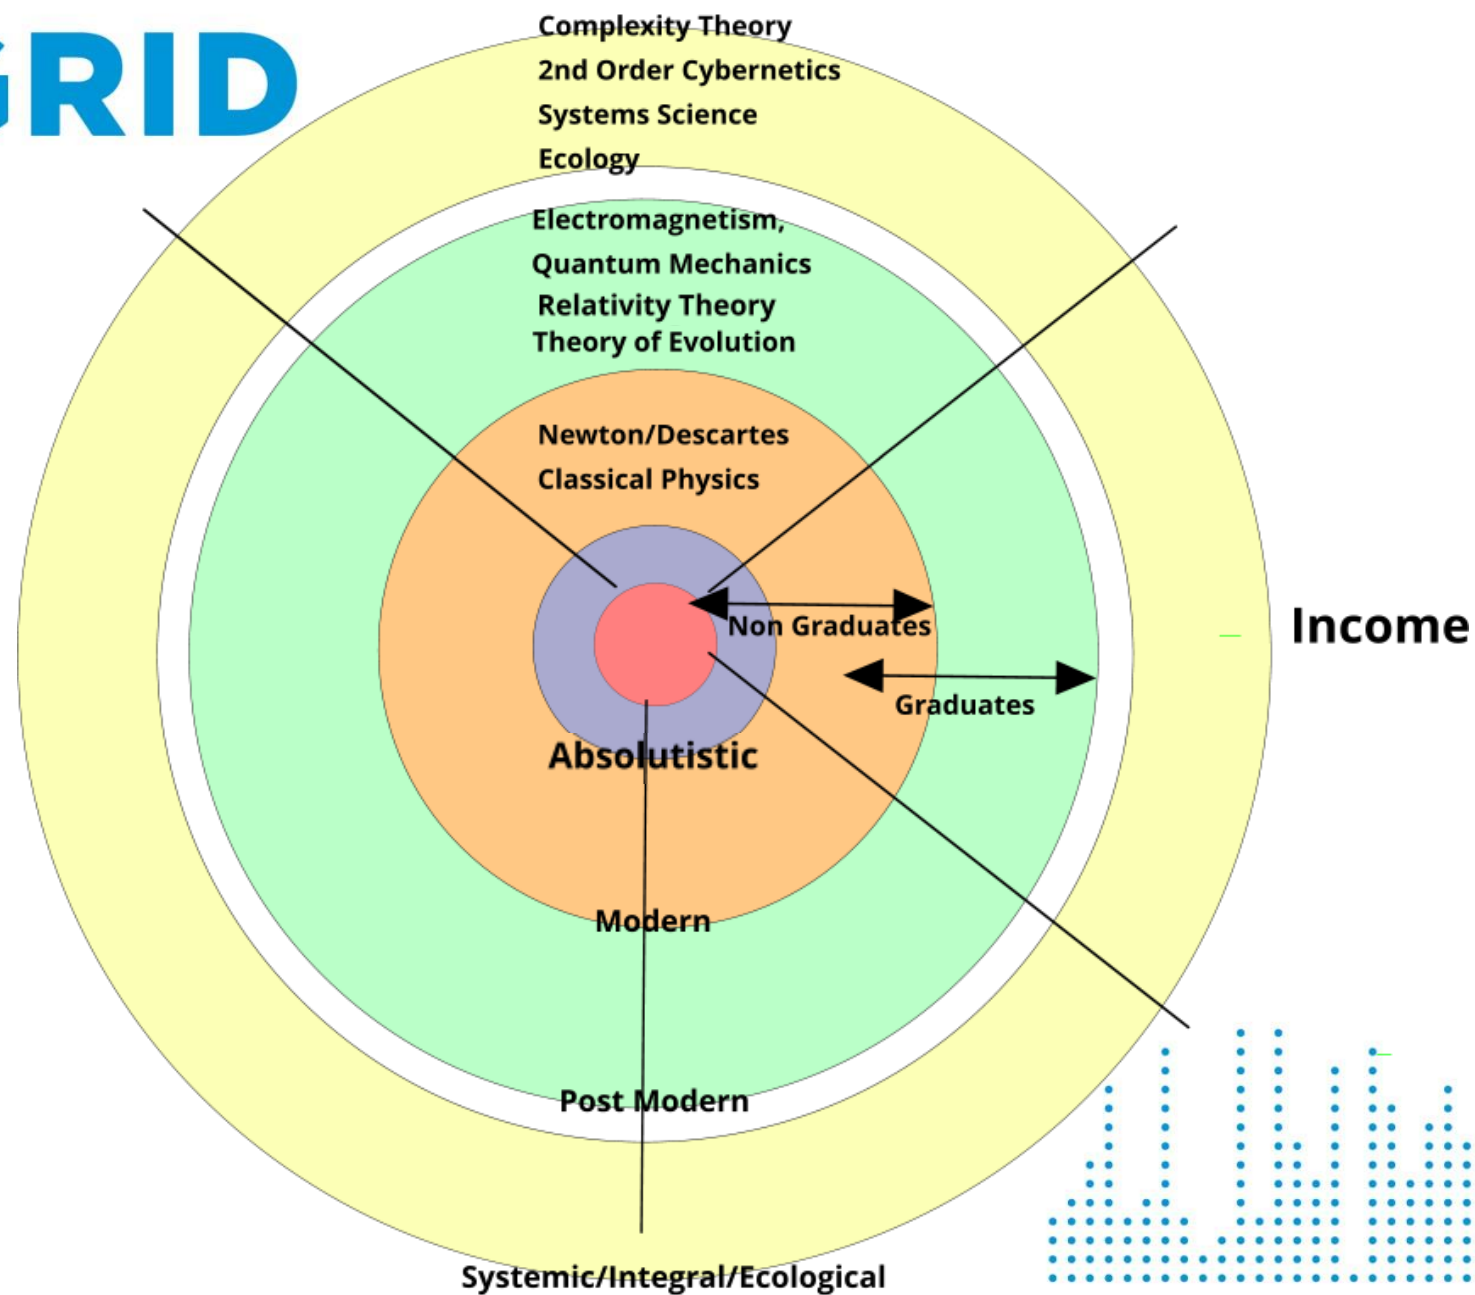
GRID

Complexity Theory
2nd Order Cybernetics
Systems Science
Ecology

Electromagnetism,
Quantum Mechanics
Relativity Theory
Theory of Evolution

Newton/Descartes
Classical Physics

Non Graduates

Income

Graduates

Absolutistic

Modern

Post Modern

Systemic/Integral/Ecological